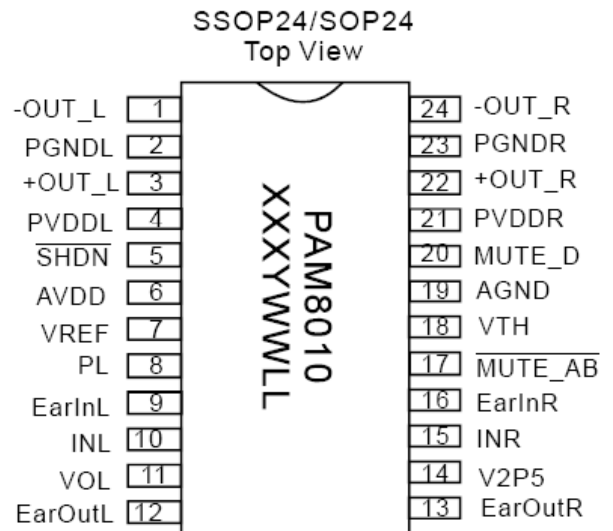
SSOP24/SOP24
Top View

-OUT_L 1
PGNDL 2
+OUT_L 3
PVDDL 4
$\overline{SHDN}$ 5
AVDD 6
VREF 7
PL 8
EarInL 9
INL 10
VOL 11
EarOutL 12

PAM8010
XXXYWWLL

24 -OUT_R
23 PGNDR
22 +OUT_R
21 PVDDR
20 MUTE_D
19 AGND
18 VTH
17 $\overline{MUTE\_AB}$
16 EarInR
15 INR
14 V2P5
13 EarOutR